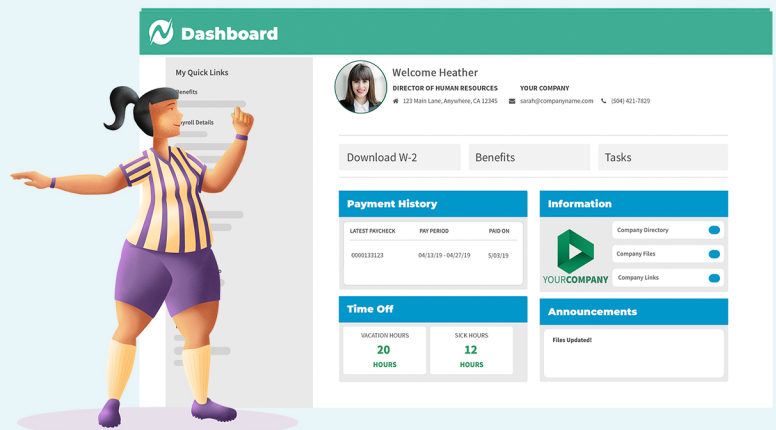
Dashboard

My Quick Links

Benefits

ayroll Details

Welcome Heather

DIRECTOR OF HUMAN RESOURCES

YOUR COMPANY

123 Main Lane, Anywhere, CA 12345

sarah@companyname.com

(504) 421-7829

Download W-2

Benefits

Tasks

Payment History

| LATEST PAYCHECK | PAY PERIOD | PAID ON |
|---|---|---|
| 0000133123 | 04/13/19 - 04/27/19 | 5/03/19 |

Information

YOURCOMPANY

Company Directory

Company Files

Company Links

Time Off

VACATION HOURS
20
HOURS

SICK HOURS
12
HOURS

Announcements

Files Updated!